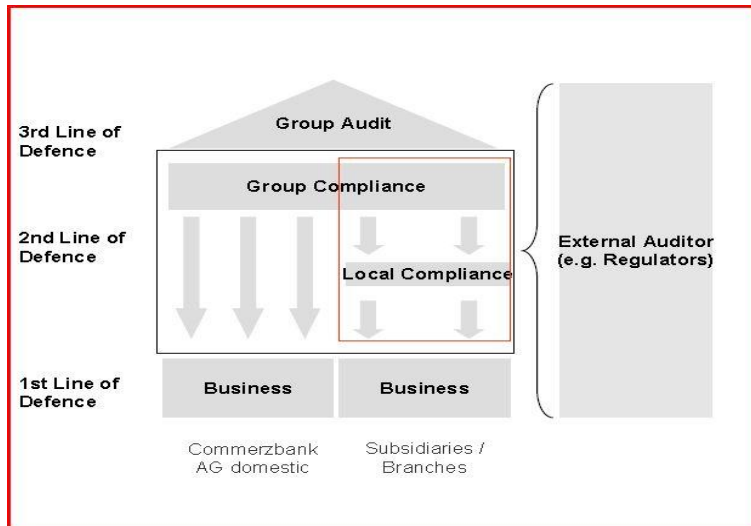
3rd Line of Defence

Group Audit

Group Compliance

2nd Line of Defence

Local Compliance

External Auditor (e.g. Regulators)

1st Line of Defence

Business

Business

Commerzbank AG domestic

Subsidiaries / Branches